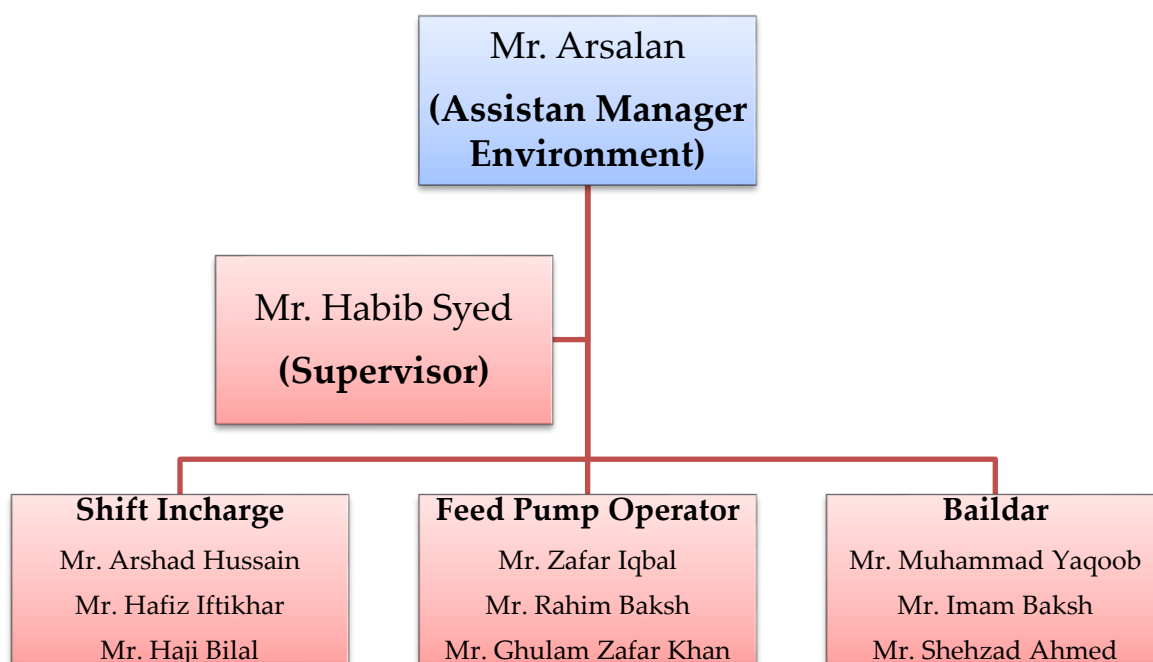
Mr. Arsalan
(Assistan Manager Environment)

Mr. Habib Syed
(Supervisor)

Shift Incharge
Mr. Arshad Hussain
Mr. Hafiz Iftikhar
Mr. Haji Bilal

Feed Pump Operator
Mr. Zafar Iqbal
Mr. Rahim Baksh
Mr. Ghulam Zafar Khan

Baildar
Mr. Muhammad Yaqoob
Mr. Imam Baksh
Mr. Shehzad Ahmed